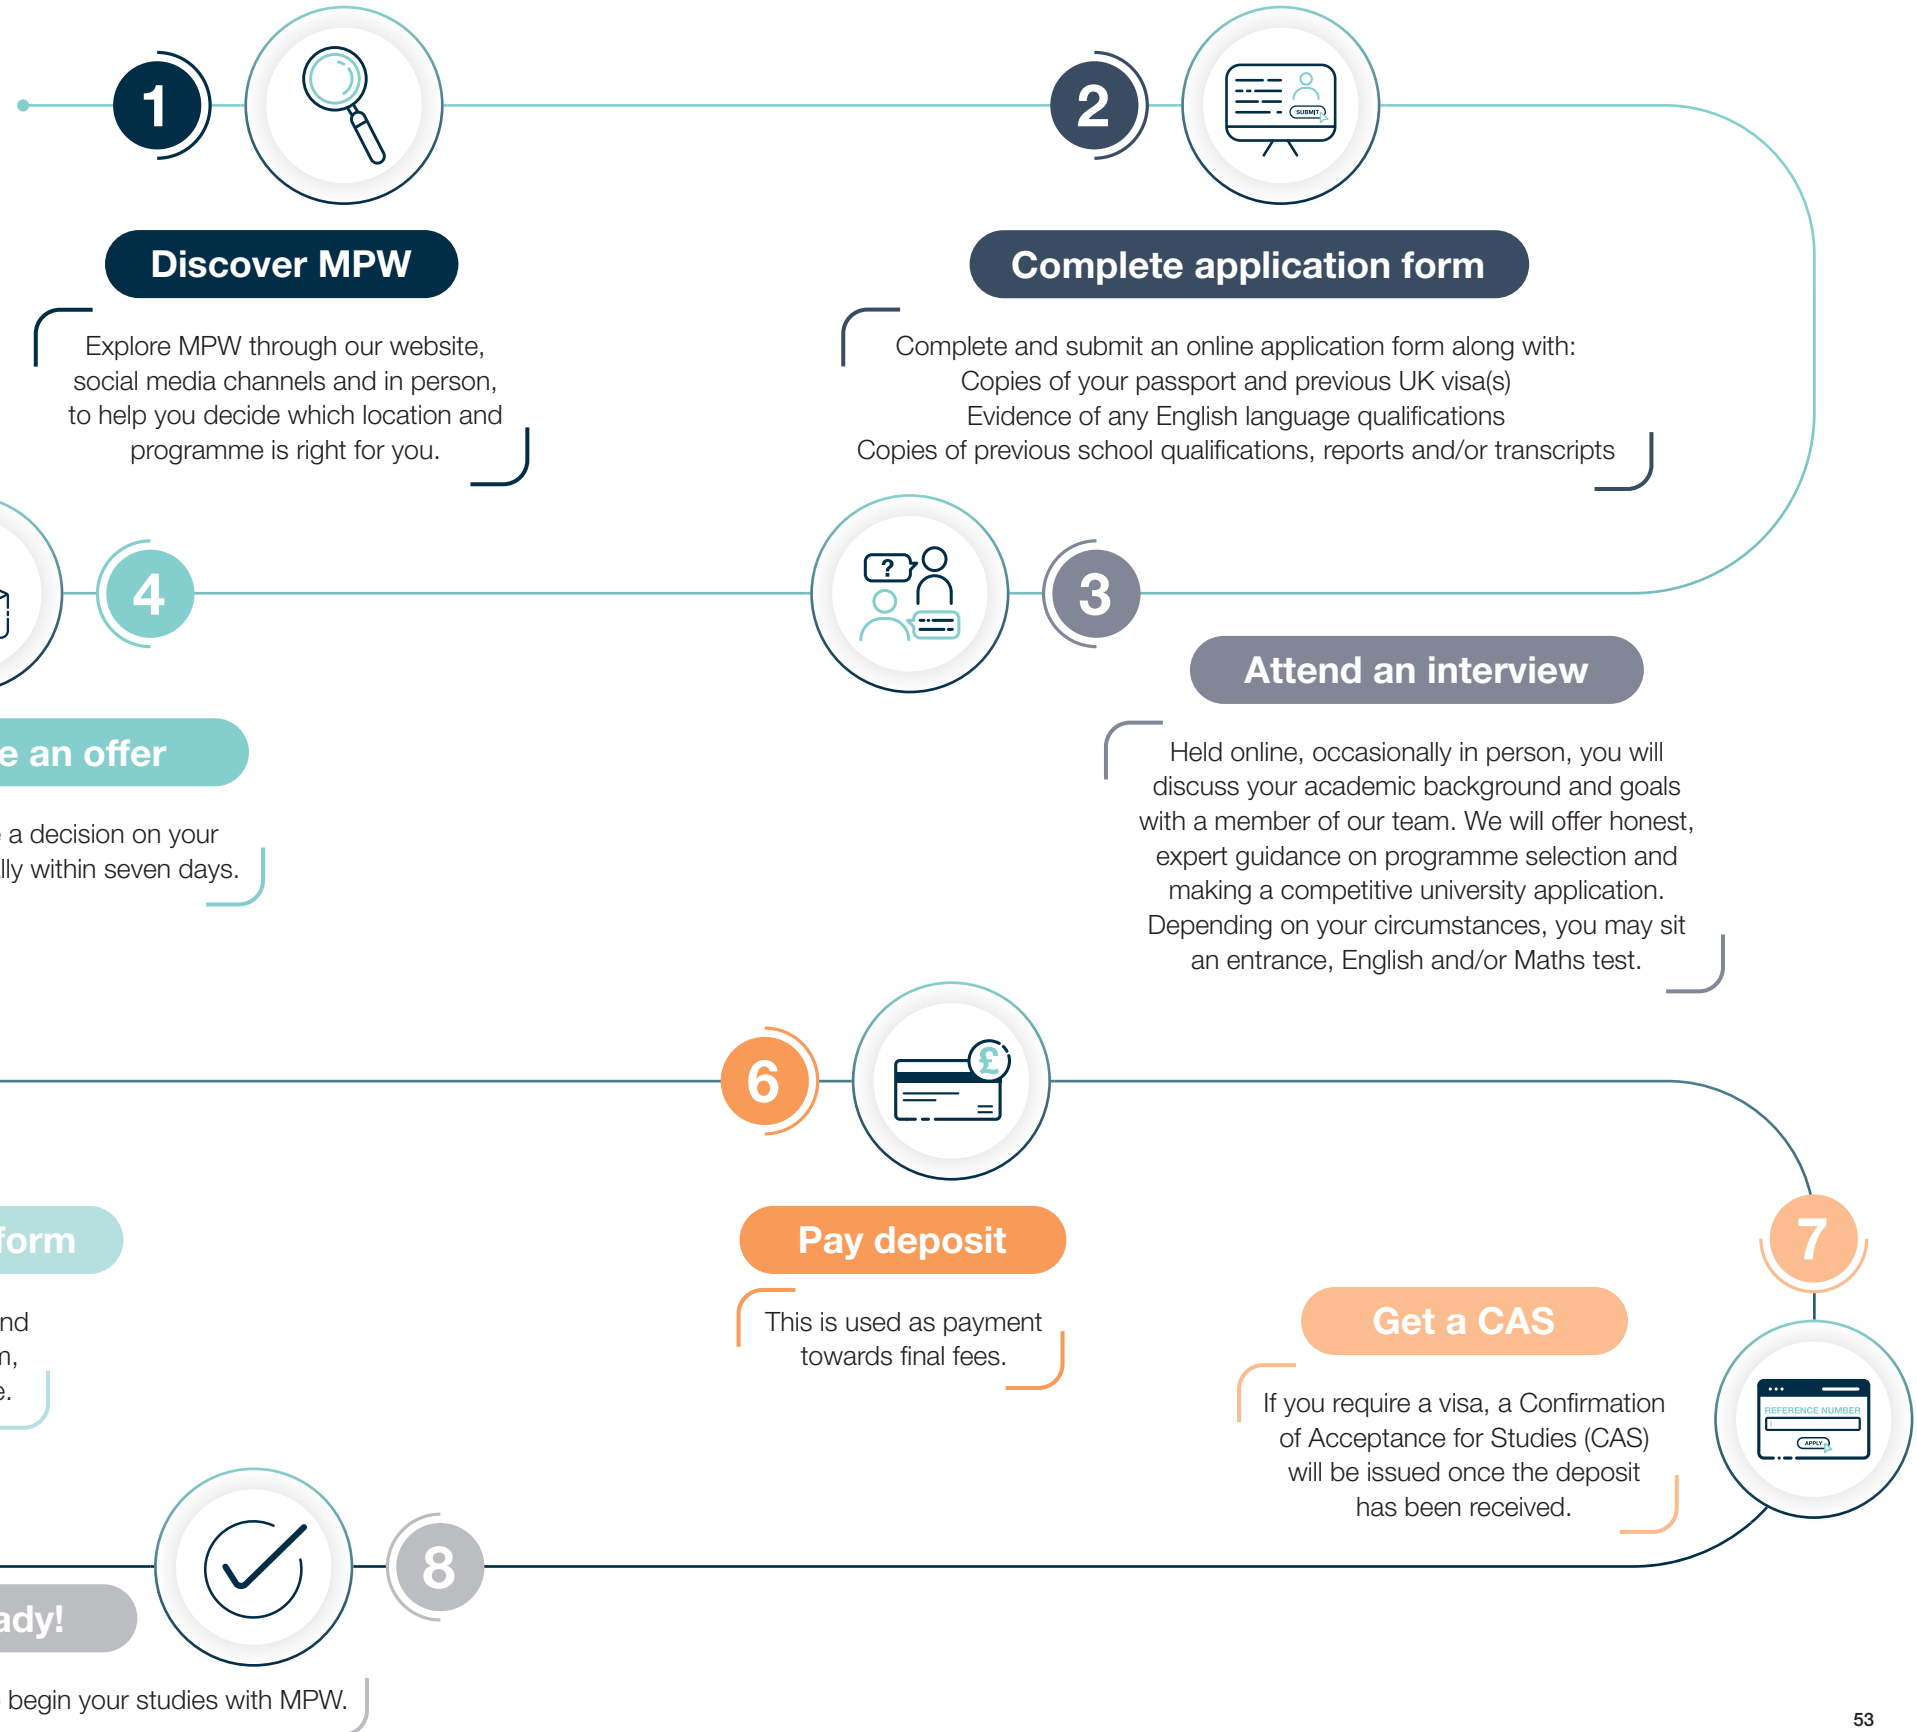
1

Discover MPW

Explore MPW through our website, social media channels and in person, to help you decide which location and programme is right for you.

2

SUBMIT

Complete application form

Complete and submit an online application form along with:
Copies of your passport and previous UK visa(s)
Evidence of any English language qualifications
Copies of previous school qualifications, reports and/or transcripts

4

e an offer

a decision on your
lly within seven days.

?

3

Attend an interview

Held online, occasionally in person, you will discuss your academic background and goals with a member of our team. We will offer honest, expert guidance on programme selection and making a competitive university application. Depending on your circumstances, you may sit an entrance, English and/or Maths test.

6

£

form

nd
n,
e.

Pay deposit

This is used as payment towards final fees.

7

Get a CAS

If you require a visa, a Confirmation of Acceptance for Studies (CAS) will be issued once the deposit has been received.

REFERENCE NUMBER

APPLY

8

ady!

begin your studies with MPW.

53